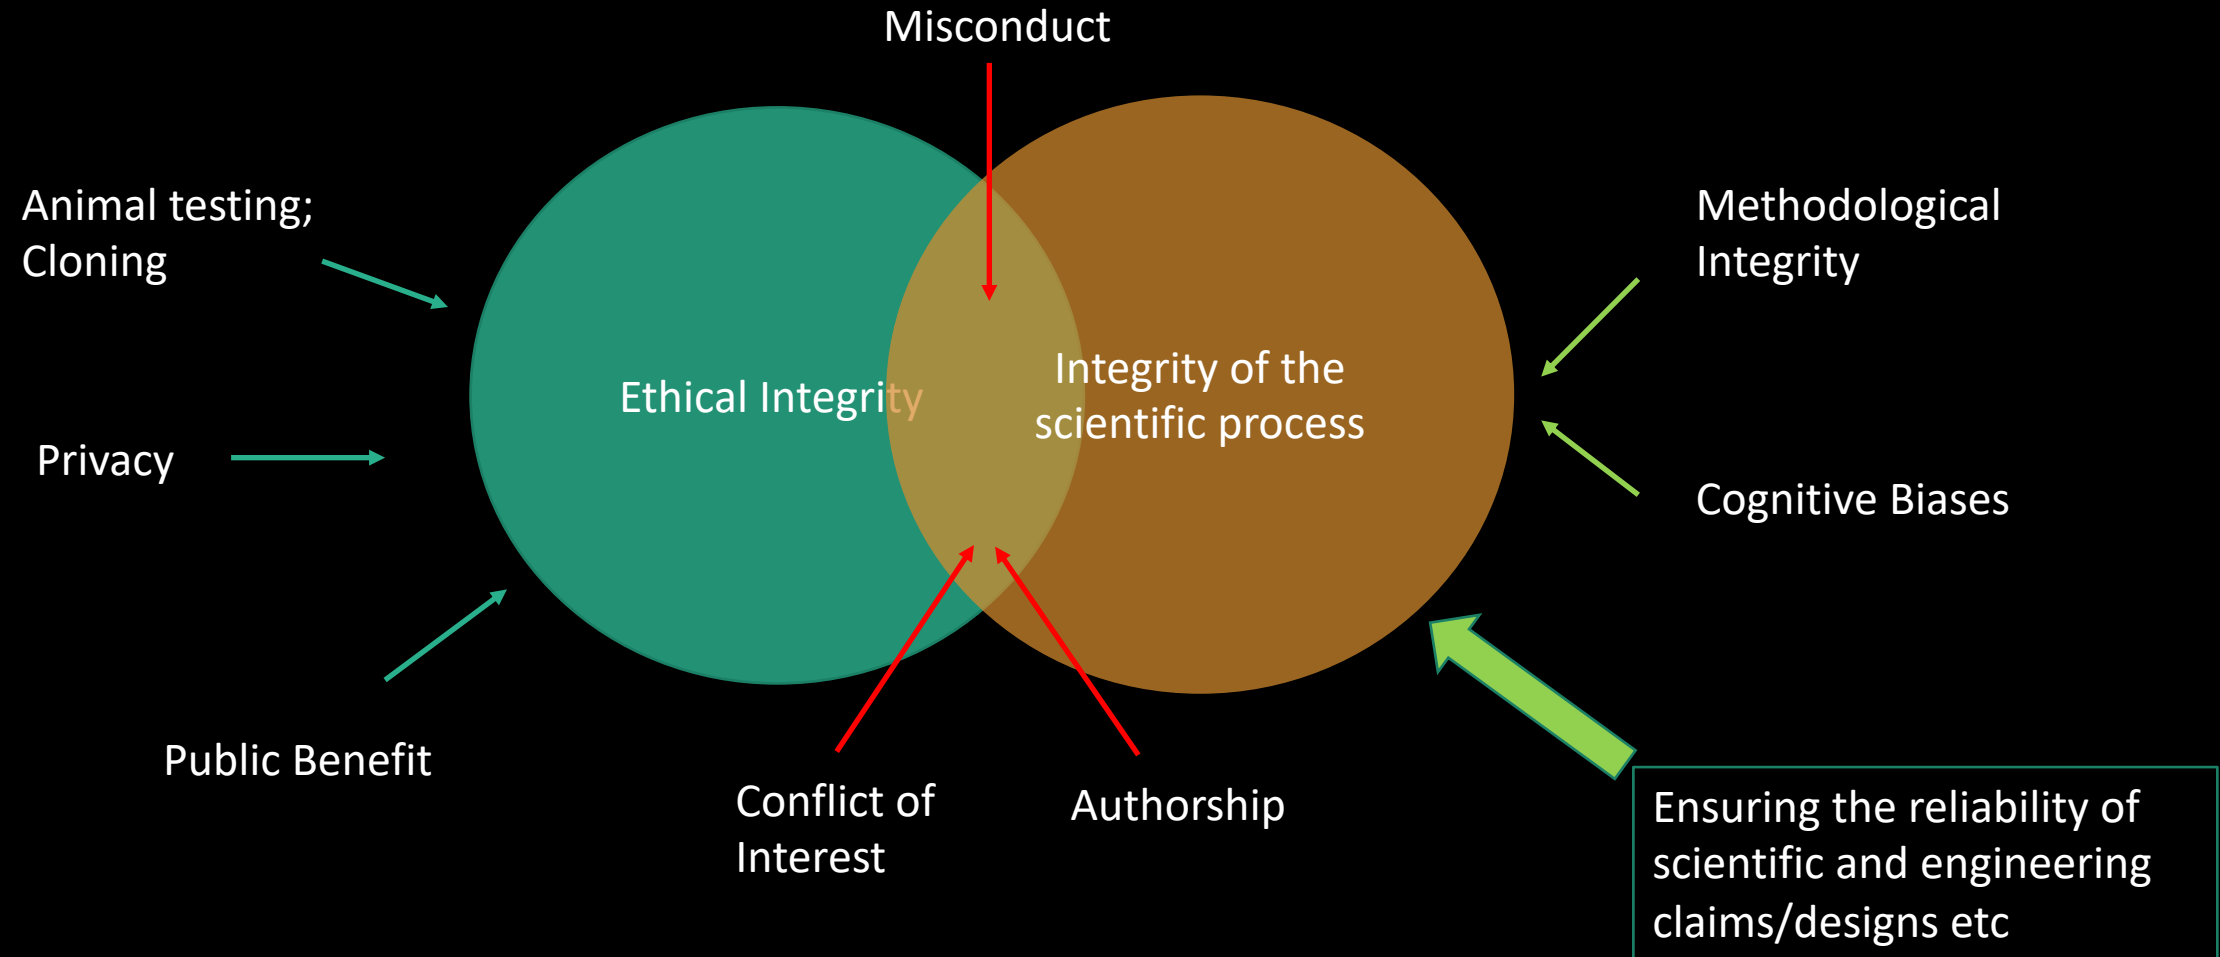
Misconduct

Animal testing; Cloning

Privacy

Public Benefit

Ethical Integrity

Integrity of the scientific process

Methodological Integrity

Cognitive Biases

Conflict of Interest

Authorship

Ensuring the reliability of scientific and engineering claims/designs etc